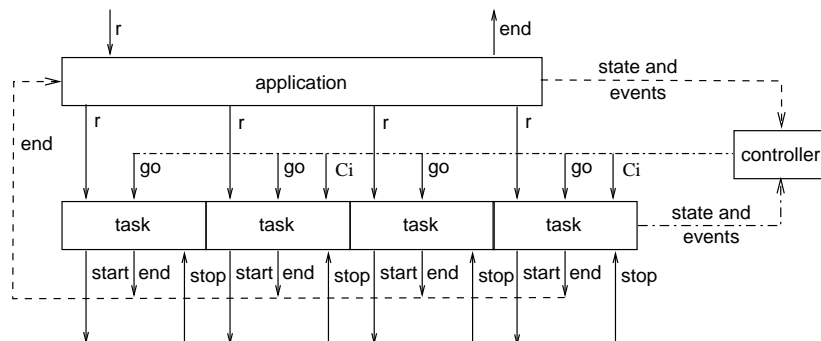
r

end

application

state and events

end

r

r

r

r

go

go

Ci

go

go

Ci

controller

task

task

task

task

state and events

start

end

stop

start

end

stop

start

end

stop

start

end

stop